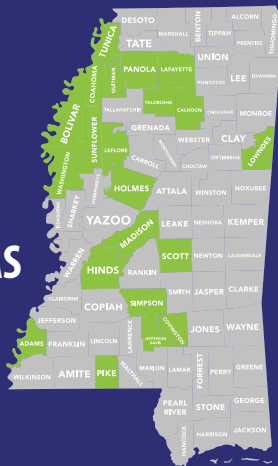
DESOTO
MARSHALL
BENTON
ALCORN
TISHOMINGO
TUNICA
TATE
TIPPAH
PRENTISS
PANOLA
LAFAYETTE
UNION
LEE
ITAWAMBA
COAHOMA
QUITMAN
PONTOTOC
TALLAHATCHIE
YALOBUSHA
CALHOUN
CHICKASAW
MONROE
BOLIVAR
SUNFLOWER
GRENADA
CLAY
LEFLORE
WEBSTER
OKTIBBEHA
LOWNDES
CARROLL
MONTGOMERY
CHOCTAW
WASHINGTON
HUMPHREYS
HOLMES
ATTALA
WINSTON
NOXUBEE
SHARKEY
YAZOO
ISSAQUENA
LEAKE
NESHOBA
KEMPER
MADISON
WARREN
SCOTT
NEWTON
LAUDERDALE
HINDS
RANKIN
CLAIBORNE
SMITH
JASPER
CLARKE
COPIAH
SIMPSON
JEFFERSON
COVINGTON
JONES
WAYNE
JEFFERSON DAVIS
LAWRENCE
ADAMS
FRANKLIN
LINCOLN
GREENE
PERRY
FORREST
LAMAR
MARION
WILKINSON
AMITE
PIKE
WALTHALL
PEARL RIVER
STONE
GEORGE
HARRISON
JACKSON
HANCOCK